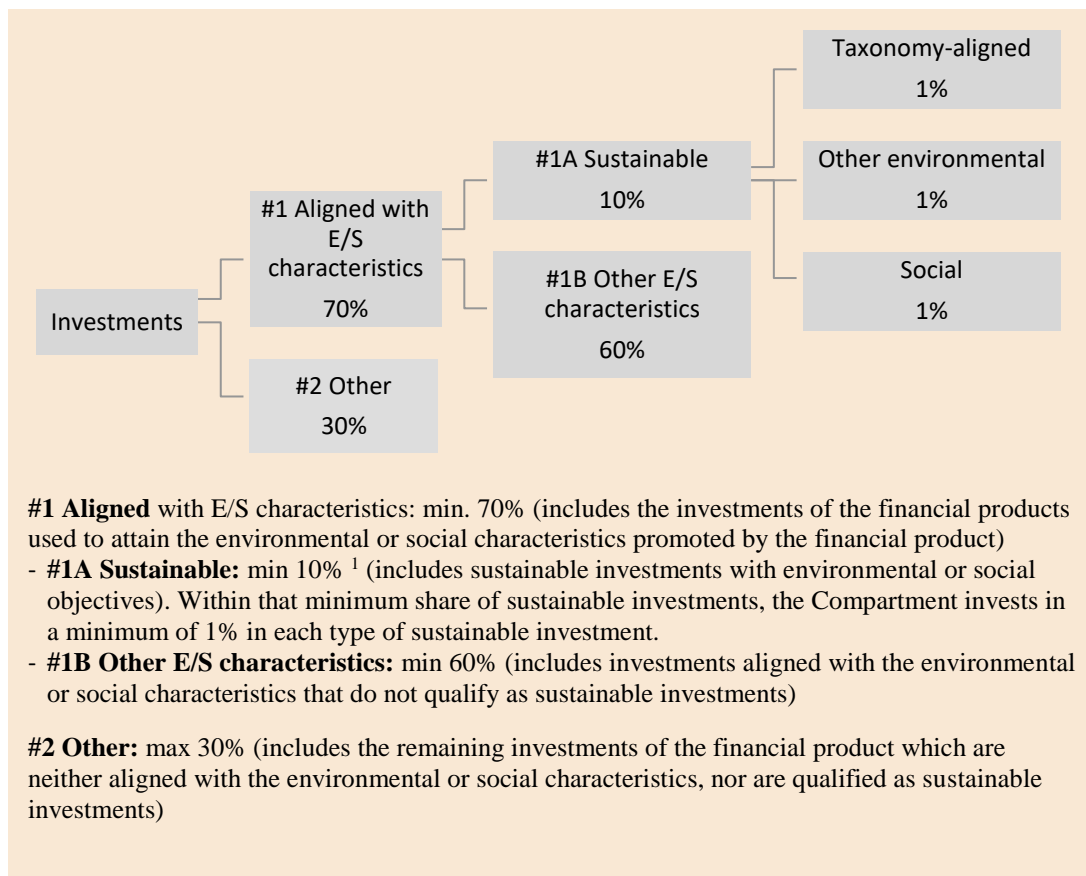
Investments

#1 Aligned with E/S characteristics
70%

#2 Other
30%

#1A Sustainable
10%

#1B Other E/S characteristics
60%

Taxonomy-aligned
1%

Other environmental
1%

Social
1%

**#1 Aligned** with E/S characteristics: min. 70% (includes the investments of the financial products used to attain the environmental or social characteristics promoted by the financial product)
- **#1A Sustainable:** min 10% $^1$ (includes sustainable investments with environmental or social objectives). Within that minimum share of sustainable investments, the Compartment invests in a minimum of 1% in each type of sustainable investment.
- **#1B Other E/S characteristics:** min 60% (includes investments aligned with the environmental or social characteristics that do not qualify as sustainable investments)

**#2 Other:** max 30% (includes the remaining investments of the financial product which are neither aligned with the environmental or social characteristics, nor are qualified as sustainable investments)